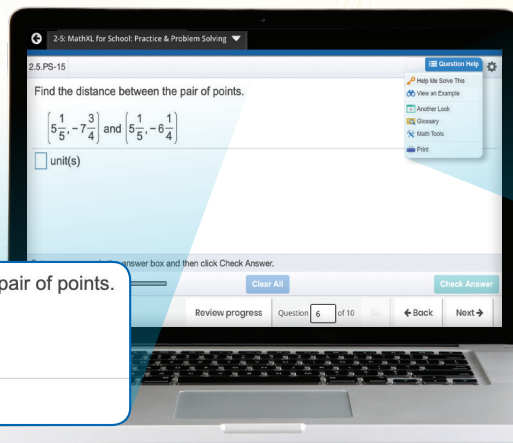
2-5: MathXL for School: Practice & Problem Solving

2.5.PS-15

Question Help

Help Me Solve This
View an Example
Another Look
Glossary
Math Tools
Print

Find the distance between the pair of points.

$\left(5\frac{1}{5},-7\frac{3}{4}\right)$ and $\left(5\frac{1}{5},-6\frac{1}{4}\right)$

unit(s)

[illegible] answer box and then click Check Answer.

pair of points.

Clear All

Check Answer

Review progress

Question 6 of 10

Go

← Back

Next →